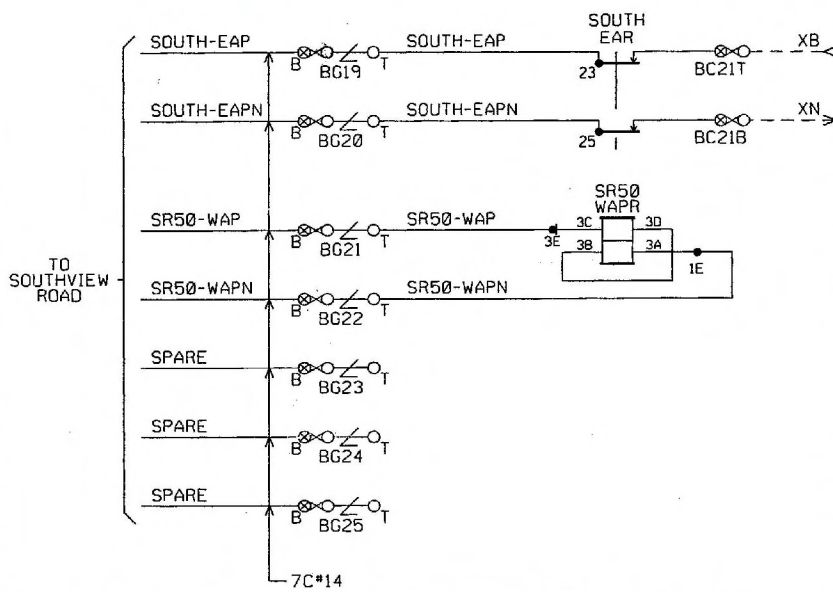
TO SOUTHVIEW ROAD

SOUTH-EAP
B BG19 T
SOUTH-EAP
SOUTH EAR
23
BC21T
XB

SOUTH-EAPN
B BG20 T
SOUTH-EAPN
25
BC21B
XN

SR50-WAP
B BG21 T
SR50-WAP
3E
SR50 WAPR
3C
3D
3B
3A
1E

SR50-WAPN
B BG22 T
SR50-WAPN

SPARE
B BG23 T

SPARE
B BG24 T

SPARE
B BG25 T

7C#14